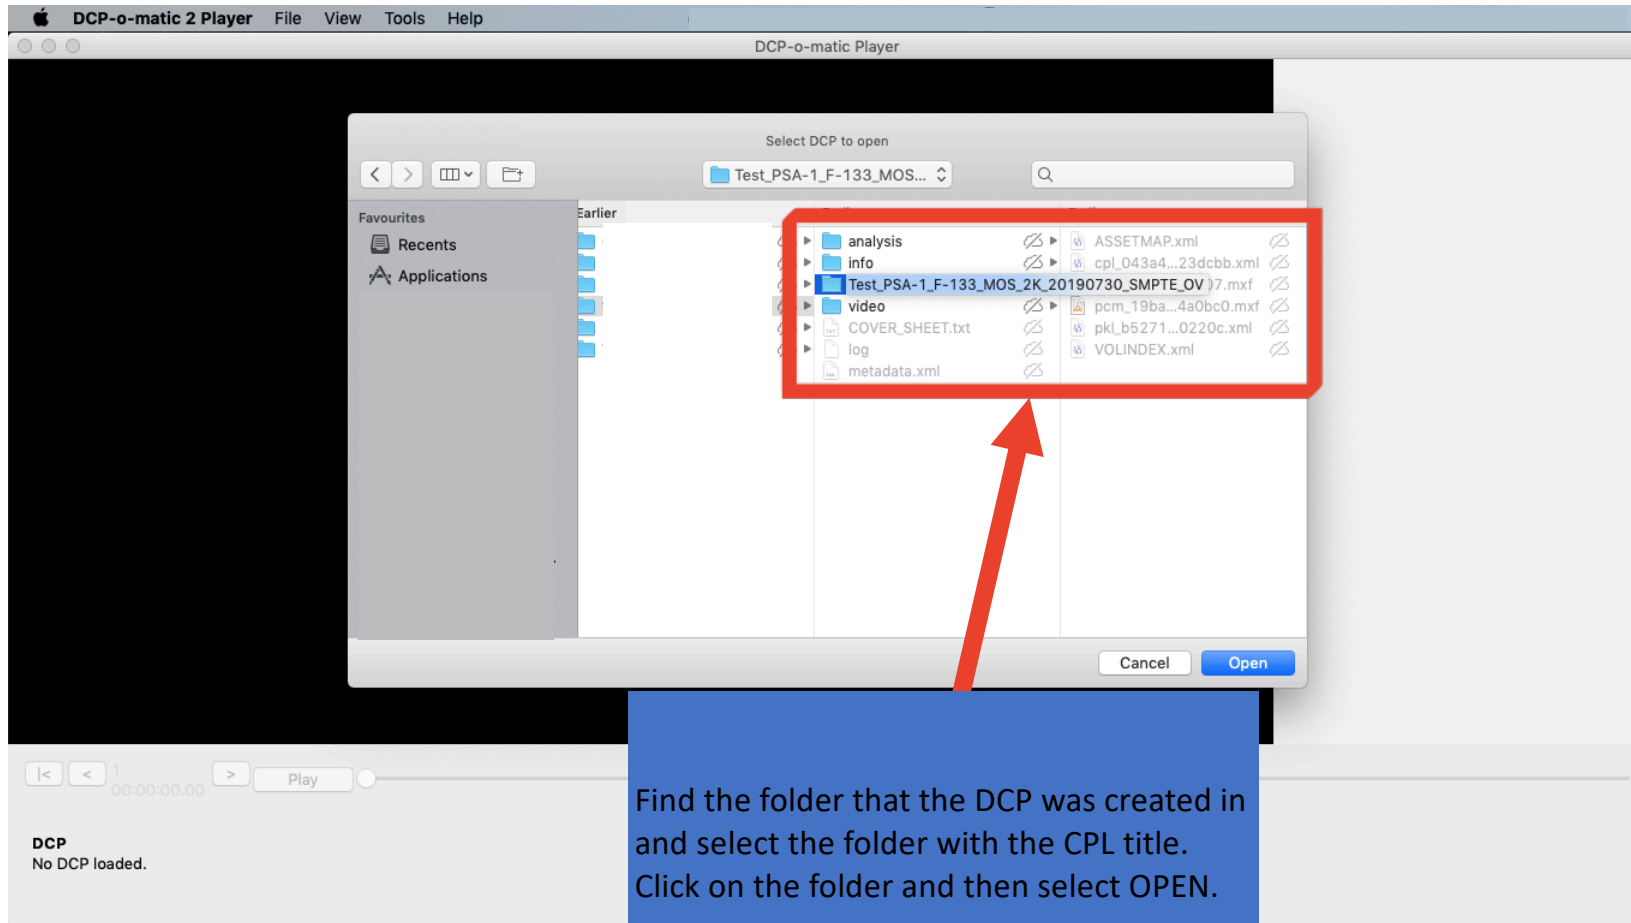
DCP-o-matic 2 Player File View Tools Help

DCP-o-matic Player

Select DCP to open

Test_PSA-1_F-133_MOS...

Favourites

Recents

Applications

Earlier

analysis

info

Test_PSA-1_F-133_MOS_2K_20190730_SMPTE_OV

video

COVER_SHEET.txt

log

metadata.xml

ASSETMAP.xml

cpl_043a4...23dcbb.xml

)7.mxf

pcm_19ba...4a0bc0.mxf

pkl_b5271...0220c.xml

VOLINDEX.xml

Cancel

Open

|< < 1 > Play

00:00:00.00

DCP

No DCP loaded.

Find the folder that the DCP was created in and select the folder with the CPL title. Click on the folder and then select OPEN.